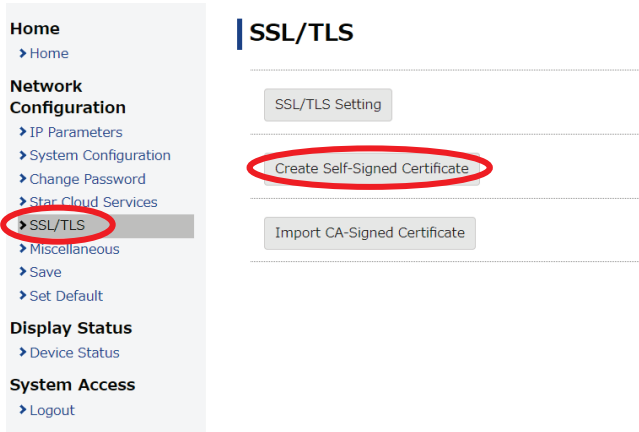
Home
Home

Network Configuration
IP Parameters
System Configuration
Change Password
Star Cloud Services
SSL/TLS
Miscellaneous
Save
Set Default

Display Status
Device Status

System Access
Logout

SSL/TLS

SSL/TLS Setting

Create Self-Signed Certificate

Import CA-Signed Certificate